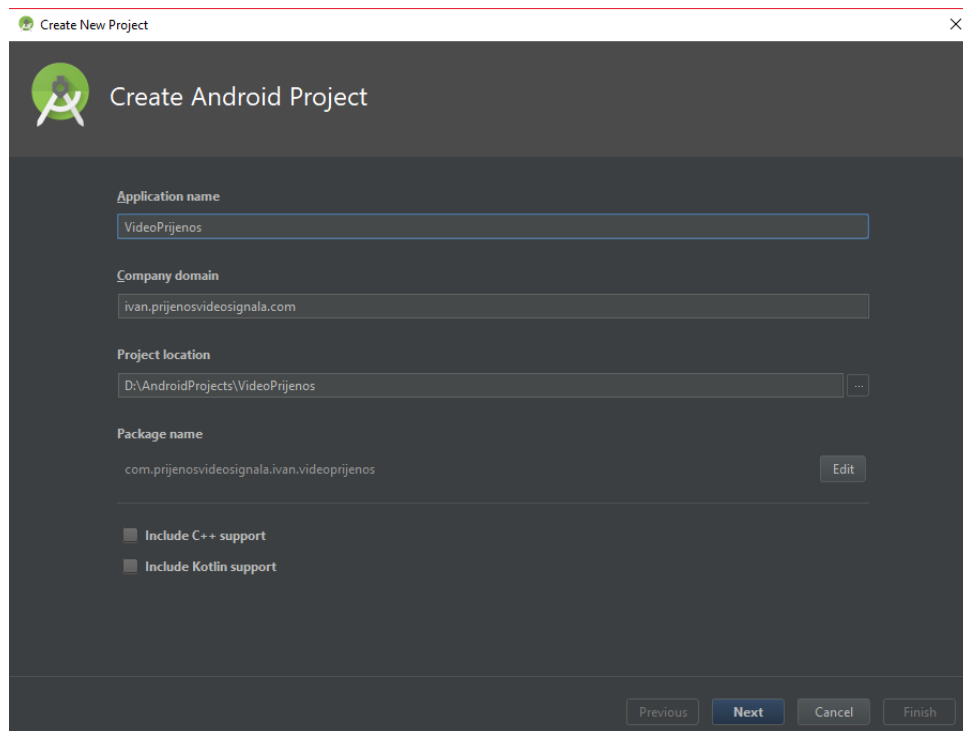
Create New Project

Create Android Project

Application name

VideoPrijenos

Company domain

ivan.prijenosvideosignala.com

Project location

D:\AndroidProjects\VideoPrijenos

...

Package name

com.prijenosvideosignala.ivan.videoprijenos

Edit

Include C++ support

Include Kotlin support

Previous

Next

Cancel

Finish